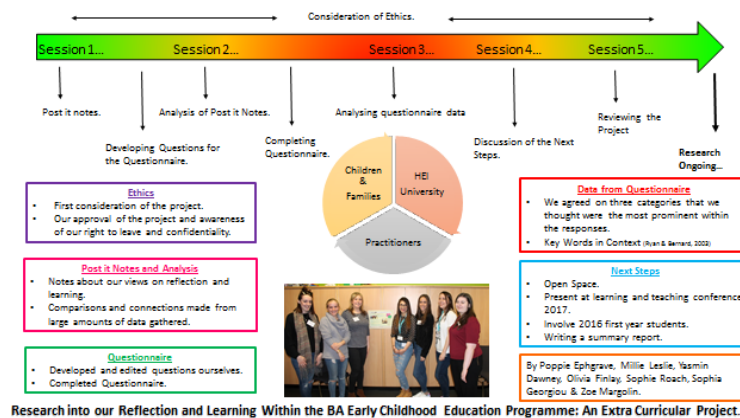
Consideration of Ethics.

Session 1... Session 2... Session 3... Session 4... Session 5...

Post it notes.

Analysis of Post it Notes.

Developing Questions for the Questionnaire.

Completing Questionnaire.

Analysing questionnaire data

Discussion of the Next Steps.

Reviewing the Project

Research Ongoing...

Children & Families

HEI University

Practitioners

Ethics
• First consideration of the project.
• Our approval of the project and awareness of our right to leave and confidentiality.

Post it Notes and Analysis
• Notes about our views on reflection and learning.
• Comparisons and connections made from large amounts of data gathered.

Questionnaire
• Developed and edited questions ourselves.
• Completed Questionnaire.

Data from Questionnaire
• We agreed on three categories that we thought were the most prominent within the responses.
• Key Words in Context (Ryan & Bernard, 2003)

Next Steps
• Open Space.
• Present at learning and teaching conference 2017.
• Involve 2016 first year students.
• Writing a summary report.

By Poppie Ephgrave, Millie Leslie, Yasmin Dawney, Olivia Finlay, Sophie Roach, Sophia Georgiou & Zoe Margolin.

Research into our Reflection and Learning Within the BA Early Childhood Education Programme: An Extra Curricular Project.